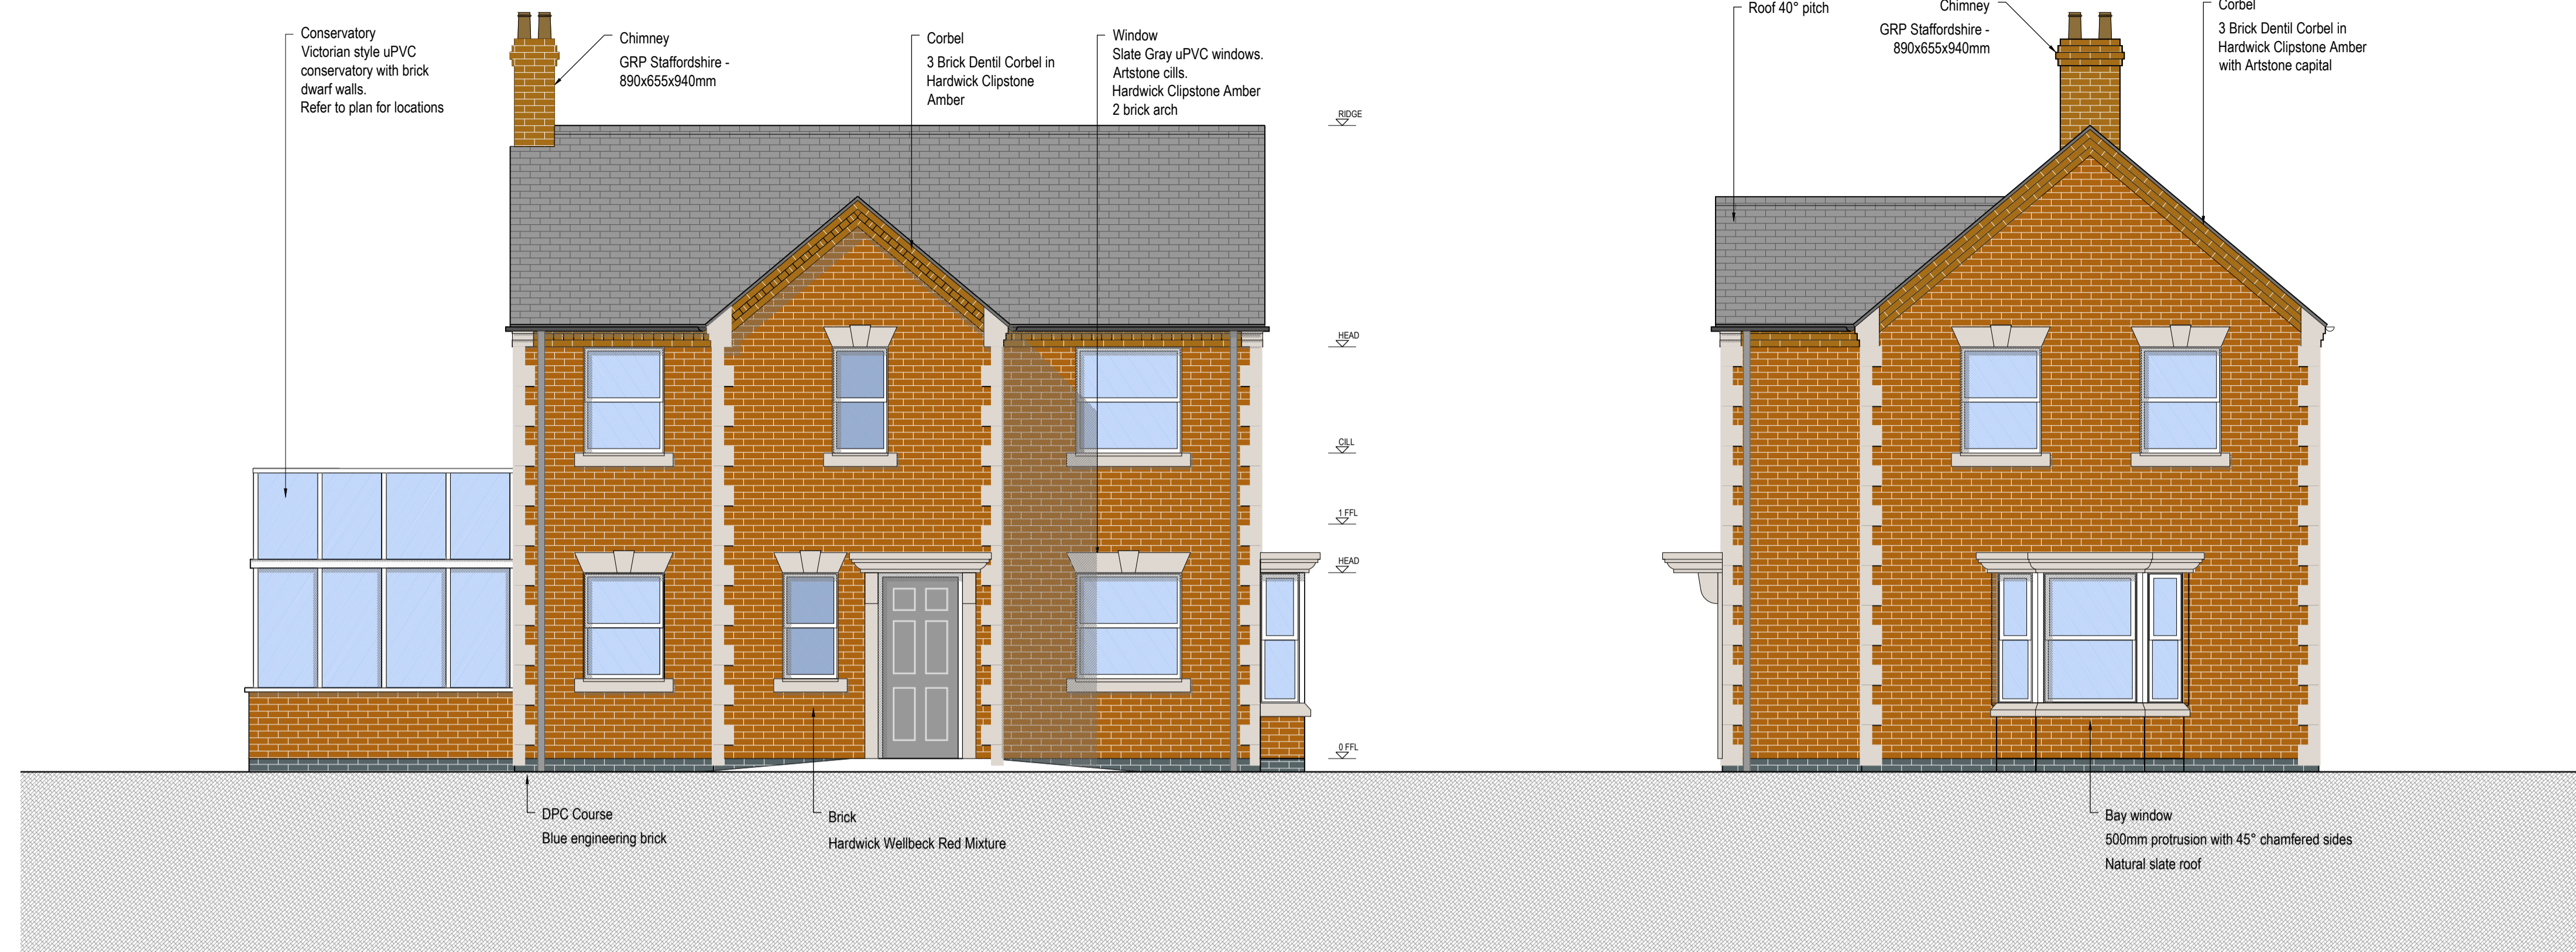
Conservatory
Victorian style uPVC conservatory with brick dwarf walls.
Refer to plan for locations

Chimney
GRP Staffordshire - 890x655x940mm

Corbel
3 Brick Dentil Corbel in Hardwick Clipstone Amber

Window
Slate Gray uPVC windows.
Artstone cills.
Hardwick Clipstone Amber 2 brick arch

RIDGE

HEAD

CILL

1 FFL

HEAD

0 FFL

DPC Course
Blue engineering brick

Brick
Hardwick Wellbeck Red Mixture

Roof 40° pitch

Chimney
GRP Staffordshire - 890x655x940mm

Corbel
3 Brick Dentil Corbel in Hardwick Clipstone Amber with Artstone capital

Bay window
500mm protrusion with 45° chamfered sides
Natural slate roof